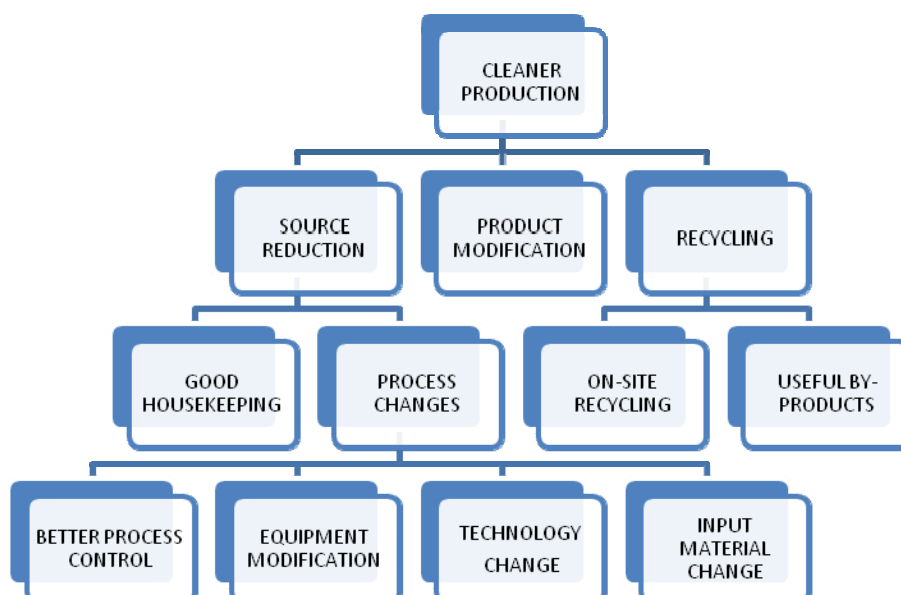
CLEANER PRODUCTION

SOURCE REDUCTION

PRODUCT MODIFICATION

RECYCLING

GOOD HOUSEKEEPING

PROCESS CHANGES

ON-SITE RECYCLING

USEFUL BY-PRODUCTS

BETTER PROCESS CONTROL

EQUIPMENT MODIFICATION

TECHNOLOGY CHANGE

INPUT MATERIAL CHANGE